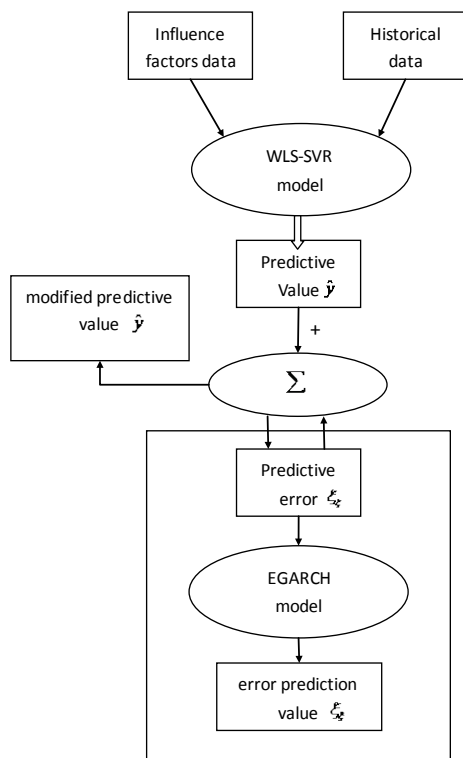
Influence factors data

Historical data

WLS-SVR model

Predictive Value $\hat{y}$

+

modified predictive value $\hat{y}$

$\Sigma$

Predictive error $\xi_t$

EGARCH model

error prediction value $\xi_t$